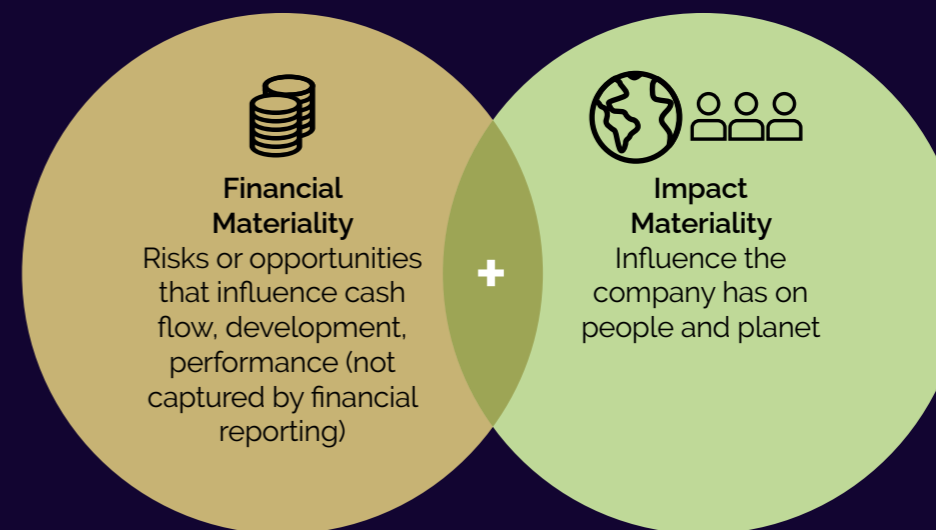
Financial Materiality
Risks or opportunities that influence cash flow, development, performance (not captured by financial reporting)

+

Impact Materiality
Influence the company has on people and planet